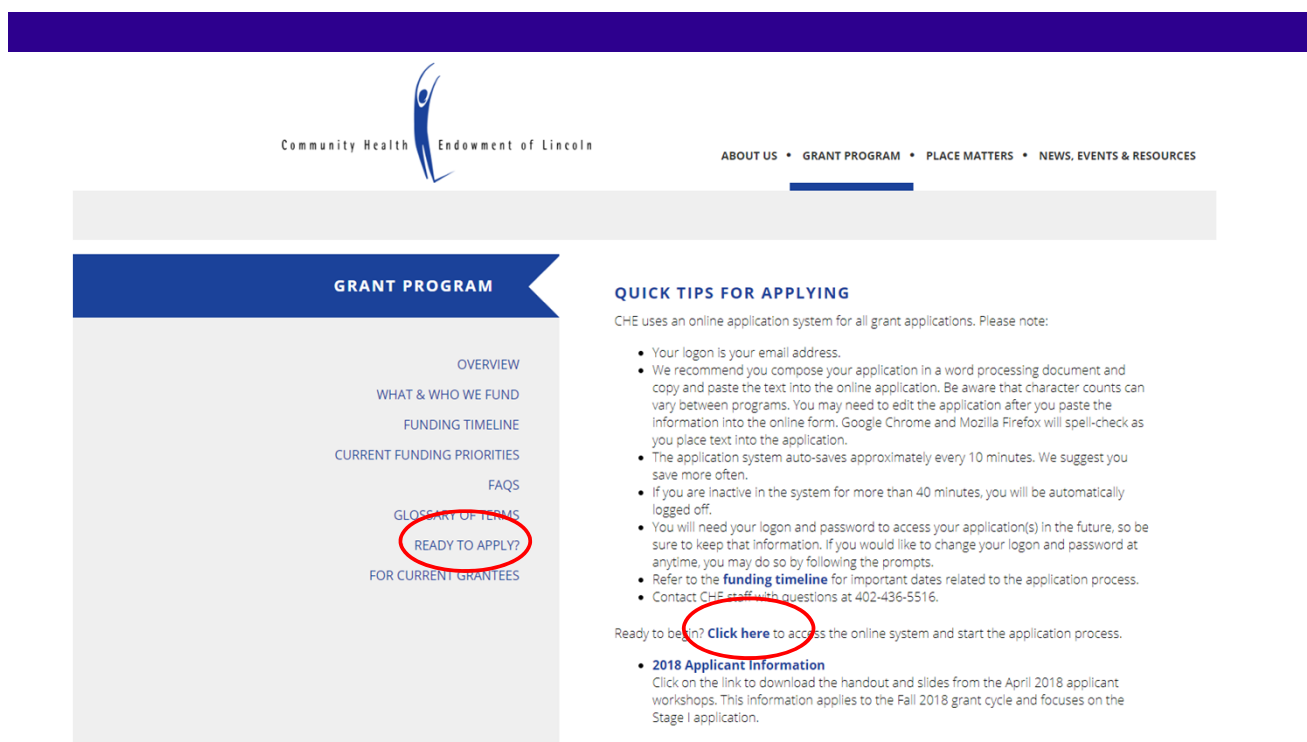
Community Health Endowment of Lincoln

ABOUT US • GRANT PROGRAM • PLACE MATTERS • NEWS, EVENTS & RESOURCES

GRANT PROGRAM

OVERVIEW
WHAT & WHO WE FUND
FUNDING TIMELINE
CURRENT FUNDING PRIORITIES
FAQS
GLOSSARY OF TERMS
READY TO APPLY?
FOR CURRENT GRANTEES

QUICK TIPS FOR APPLYING

CHE uses an online application system for all grant applications. Please note:

- Your logon is your email address.
- We recommend you compose your application in a word processing document and copy and paste the text into the online application. Be aware that character counts can vary between programs. You may need to edit the application after you paste the information into the online form. Google Chrome and Mozilla Firefox will spell-check as you place text into the application.
- The application system auto-saves approximately every 10 minutes. We suggest you save more often.
- If you are inactive in the system for more than 40 minutes, you will be automatically logged off.
- You will need your logon and password to access your application(s) in the future, so be sure to keep that information. If you would like to change your logon and password at anytime, you may do so by following the prompts.
- Refer to the funding timeline for important dates related to the application process.
- Contact CHE staff with questions at 402-436-5516.

Ready to begin? Click here to access the online system and start the application process.

- 2018 Applicant Information
Click on the link to download the handout and slides from the April 2018 applicant workshops. This information applies to the Fall 2018 grant cycle and focuses on the Stage I application.